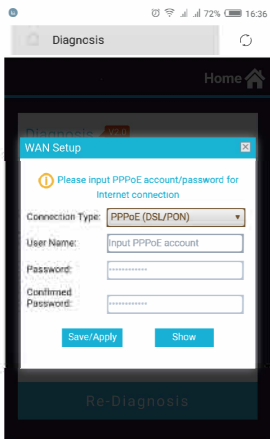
72% 16:36

Diagnosis

Home

Diagnosis

WAN Setup

Please input PPPoE account/password for Internet connection

Connection Type: PPPoE (DSL/PON)

User Name: Input PPPoE account

Password: ••••••••••••

Confirmed Password: ••••••••••••

Save/Apply

Show

Re-Diagnosis